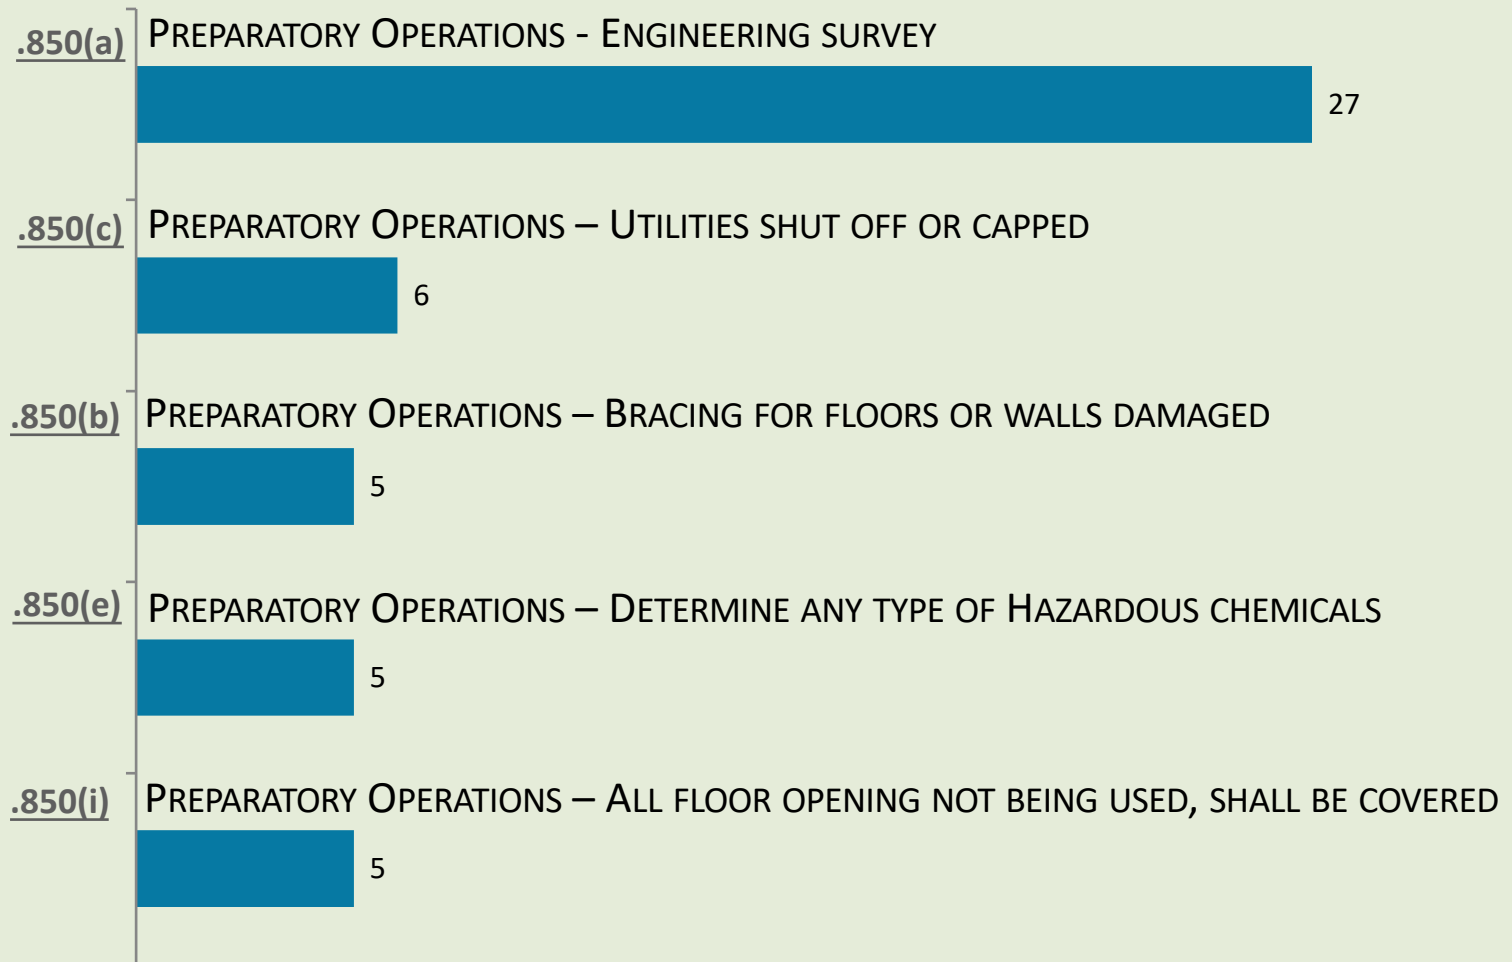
.850(a) Preparatory Operations - Engineering survey

27

.850(c) Preparatory Operations – Utilities shut off or capped

6

.850(b) Preparatory Operations – Bracing for floors or walls damaged

5

.850(e) Preparatory Operations – Determine any type of Hazardous chemicals

5

.850(i) Preparatory Operations – All floor opening not being used, shall be covered

5